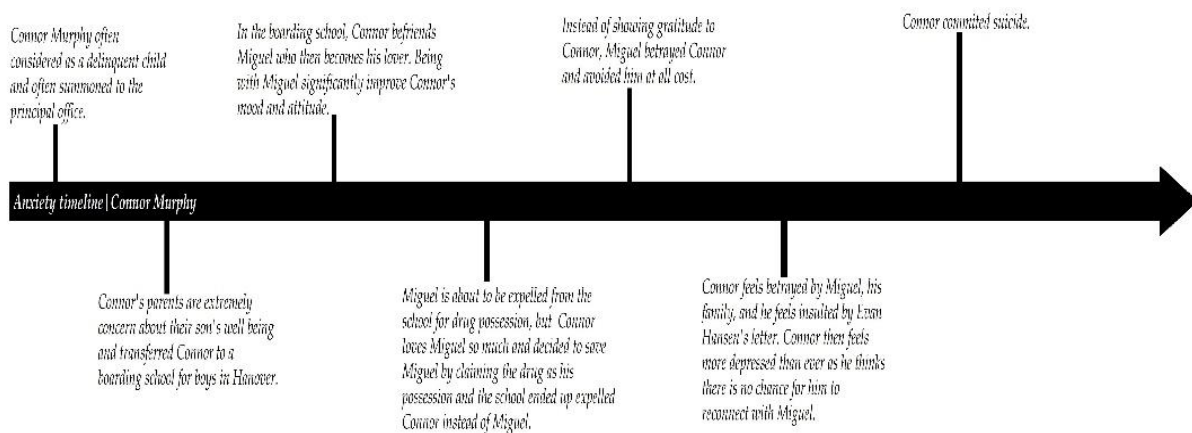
Connor Murphy often considered as a delinquent child and often summoned to the principal office.

In the boarding school, Connor befriends Miguel who then becomes his lover. Being with Miguel significantly improve Connor's mood and attitude.

Instead of showing gratitude to Connor, Miguel betrayed Connor and avoided him at all cost.

Connor commited suicide.

Anxiety timeline | Connor Murphy

Connor's parents are extremely concern about their son's well being and transferred Connor to a boarding school for boys in Hanover.

Miguel is about to be expelled from the school for drug possession, but Connor loves Miguel so much and decided to save Miguel by claiming the drug as his possession and the school ended up expelled Connor instead of Miguel.

Connor feels betrayed by Miguel, his family, and he feels insulted by Evan Hansen's letter. Connor then feels more depressed than ever as he thinks there is no chance for him to reconnect with Miguel.